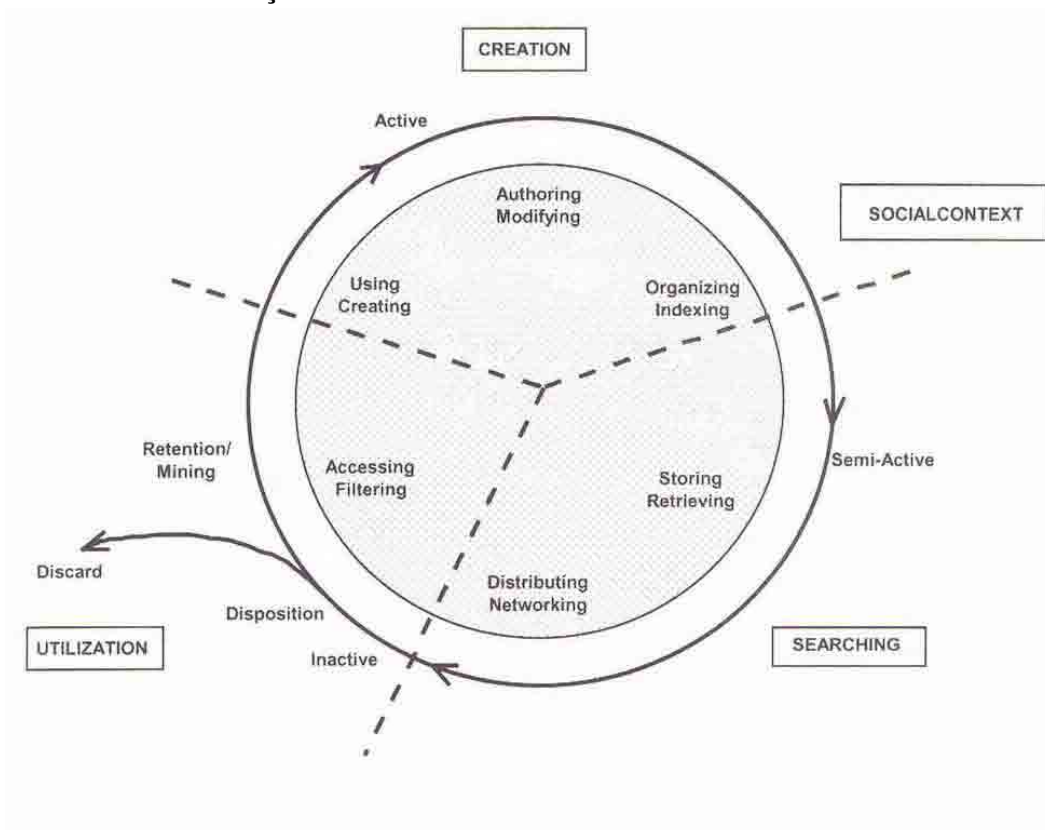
CREATION

Active

Authoring
Modifying

SOCIALCONTEXT

Using
Creating

Organizing
Indexing

Retention/
Mining

Accessing
Filtering

Storing
Retrieving

Semi-Active

Discard

Distributing
Networking

Disposition

UTILIZATION

Inactive

SEARCHING